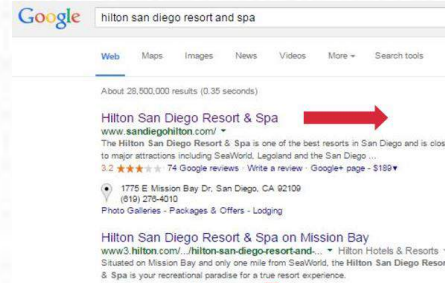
Google

hilton san diego resort and spa

Web Maps Images News Videos More ▾ Search tools

About 28,500,000 results (0.35 seconds)

Hilton San Diego Resort & Spa
www.sandiegohilton.com/ ▾
The Hilton San Diego Resort & Spa is one of the best resorts in San Diego and is clos to major attractions including SeaWorld, Legoland and the San Diego ...
3.2 ★★★★★ 74 Google reviews · Write a review · Google+ page · $189▾

1775 E Mission Bay Dr, San Diego, CA 92109
(619) 276-4010
Photo Galleries - Packages & Offers - Lodging

Hilton San Diego Resort & Spa on Mission Bay
www3.hilton.com/.../hilton-san-diego-resort-and-... ▾ Hilton Hotels & Resorts ▾
Situated on Mission Bay and only one mile from SeaWorld, the Hilton San Diego Resor & Spa is your recreational paradise for a true resort experience.